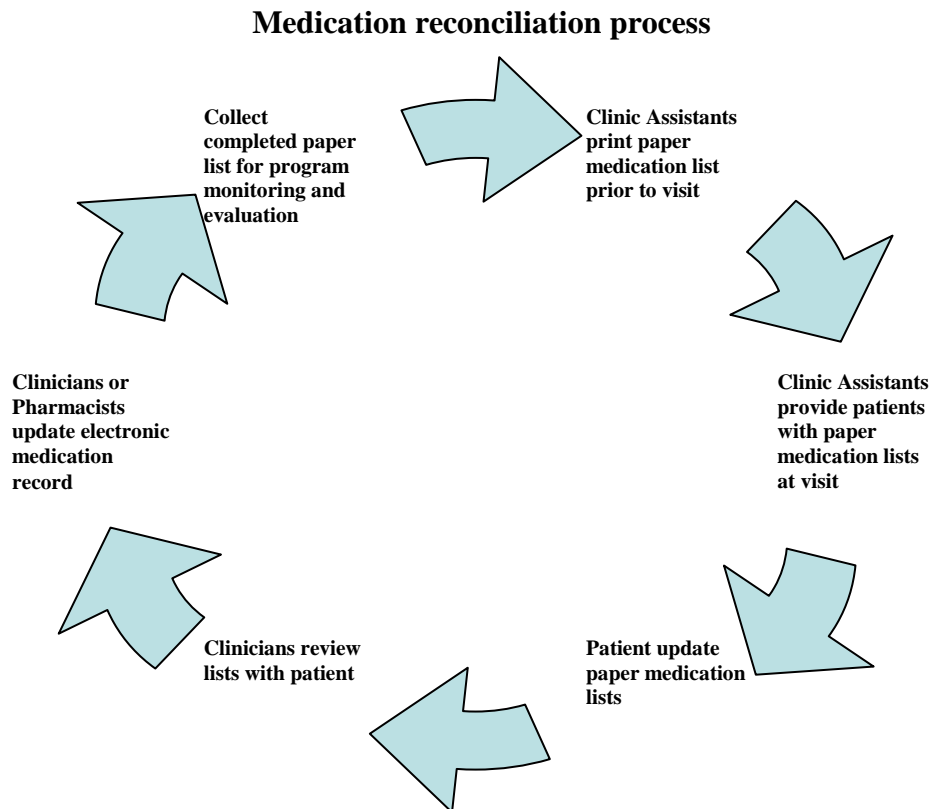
Medication reconciliation process

Clinic Assistants print paper medication list prior to visit

Clinic Assistants provide patients with paper medication lists at visit

Patient update paper medication lists

Clinicians review lists with patient

Clinicians or Pharmacists update electronic medication record

Collect completed paper list for program monitoring and evaluation